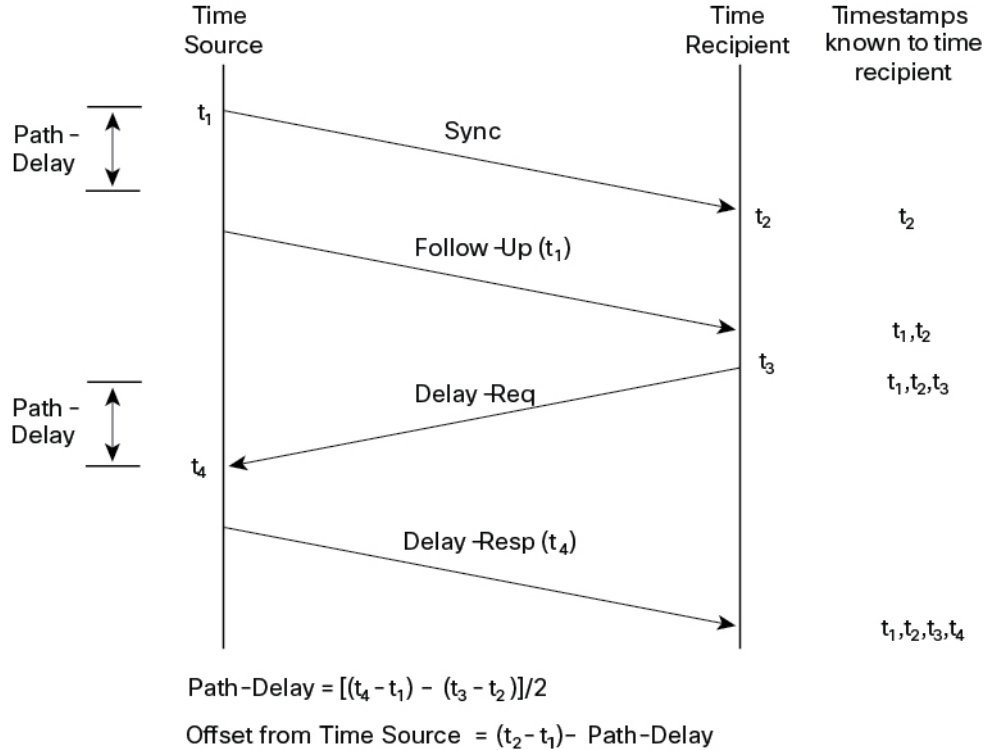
Time Source

Time Recipient

Timestamps known to time recipient

Path - Delay

$t_1$

Sync

$t_2$

$t_2$

Follow -Up ($t_1$)

$t_1$,$t_2$

$t_3$

Delay -Req

$t_1$,$t_2$,$t_3$

Path - Delay

$t_4$

Delay -Resp ($t_4$)

$t_1$,$t_2$,$t_3$,$t_4$

Path-Delay = $[(t_4 - t_1) - (t_3 - t_2)]/2$

Offset from Time Source = $(t_2 - t_1)$- Path-Delay